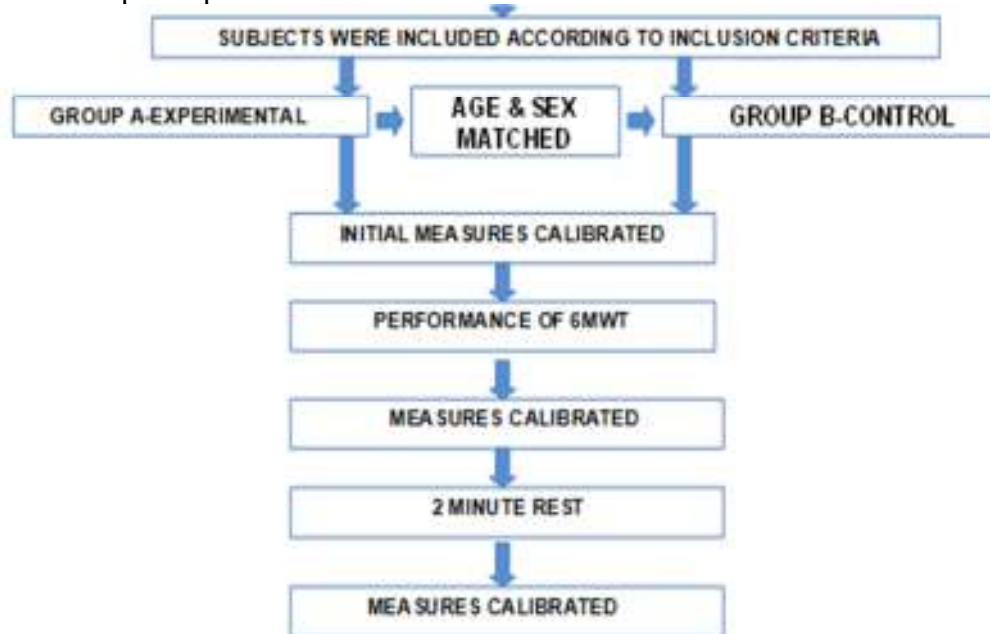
SUBJECTS WERE INCLUDED ACCORDING TO INCLUSION CRITERIA

GROUP A-EXPERIMENTAL

AGE & SEX MATCHED

GROUP B-CONTROL

INITIAL MEASURES CALIBRATED

PERFORMANCE OF 6MWT

MEASURES CALIBRATED

2 MINUTE REST

MEASURES CALIBRATED